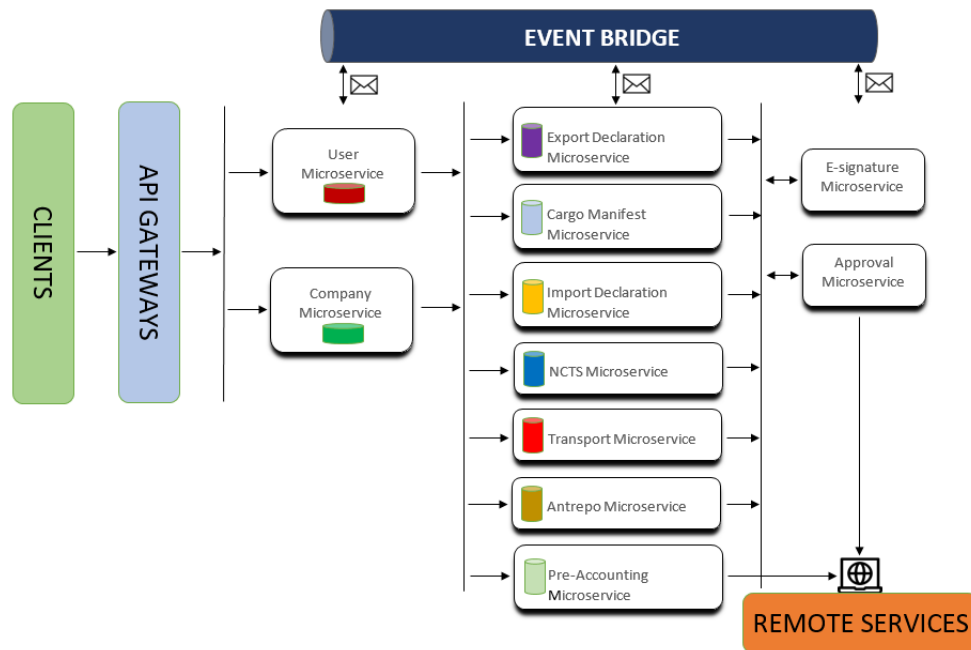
EVENT BRIDGE

CLIENTS

API GATEWAYS

User Microservice

Company Microservice

Export Declaration Microservice

Cargo Manifest Microservice

Import Declaration Microservice

NCTS Microservice

Transport Microservice

Antrepo Microservice

Pre-Accounting Microservice

E-signature Microservice

Approval Microservice

REMOTE SERVICES